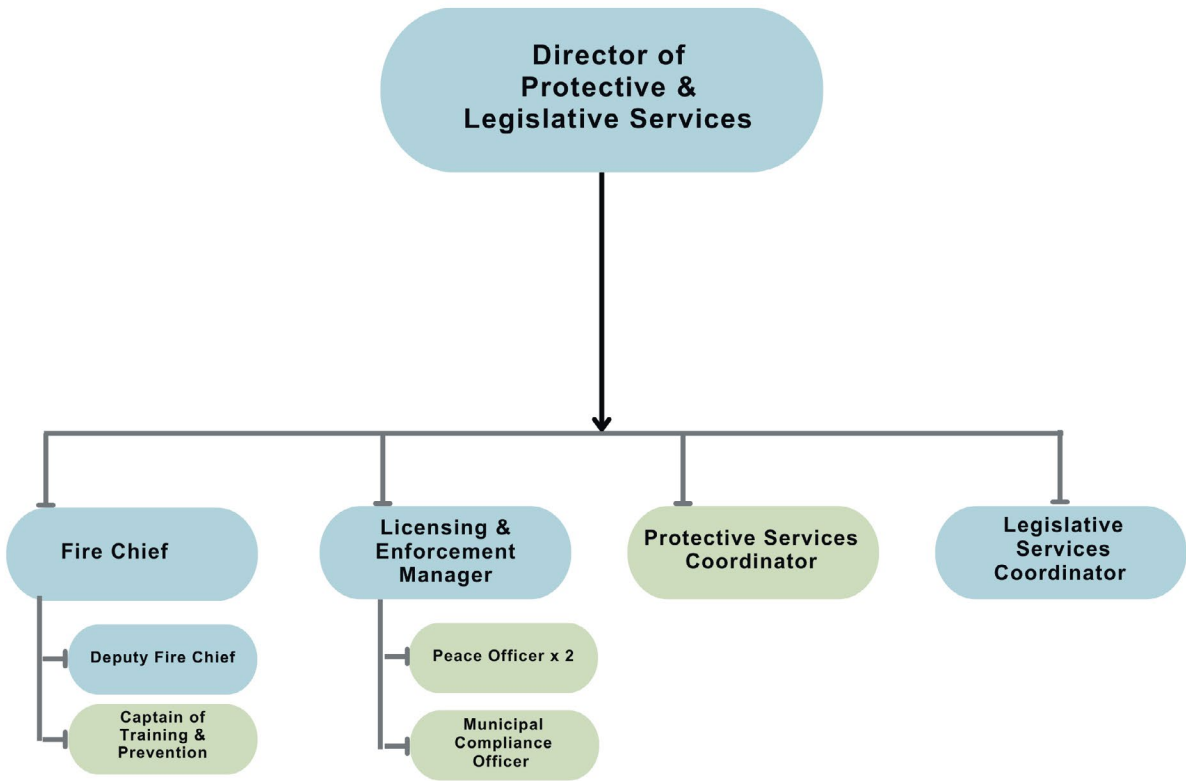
Director of Protective & Legislative Services

Fire Chief

Deputy Fire Chief

Captain of Training & Prevention

Licensing & Enforcement Manager

Peace Officer x 2

Municipal Compliance Officer

Protective Services Coordinator

Legislative Services Coordinator